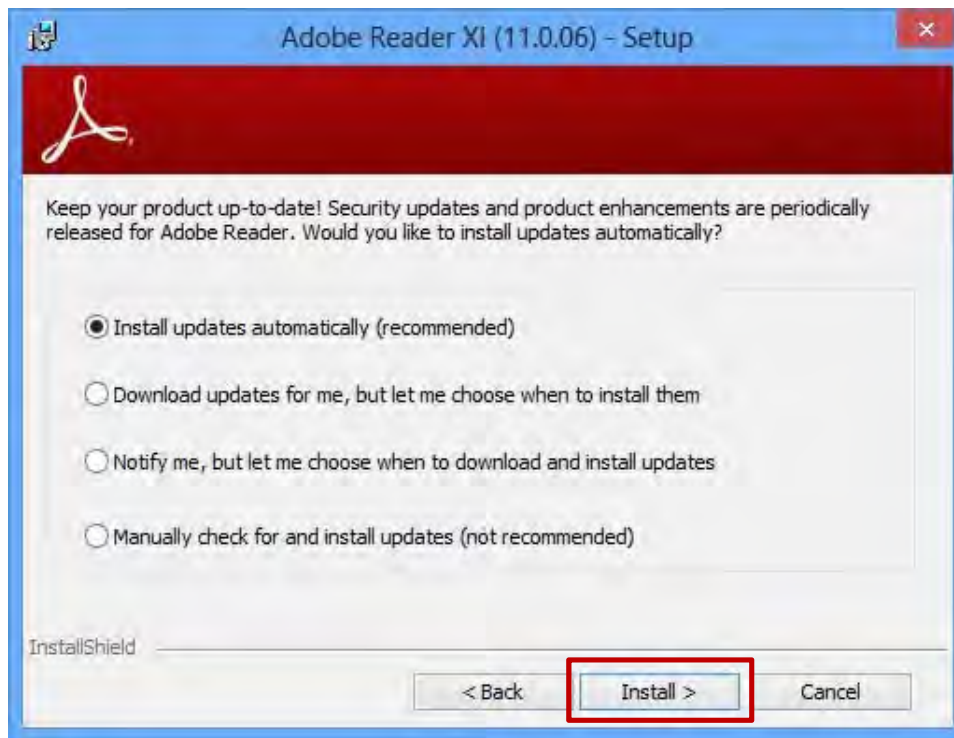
Adobe Reader XI (11.0.06) - Setup

Keep your product up-to-date! Security updates and product enhancements are periodically released for Adobe Reader. Would you like to install updates automatically?

Install updates automatically (recommended)

Download updates for me, but let me choose when to install them

Notify me, but let me choose when to download and install updates

Manually check for and install updates (not recommended)

InstallShield

< Back

Install >

Cancel